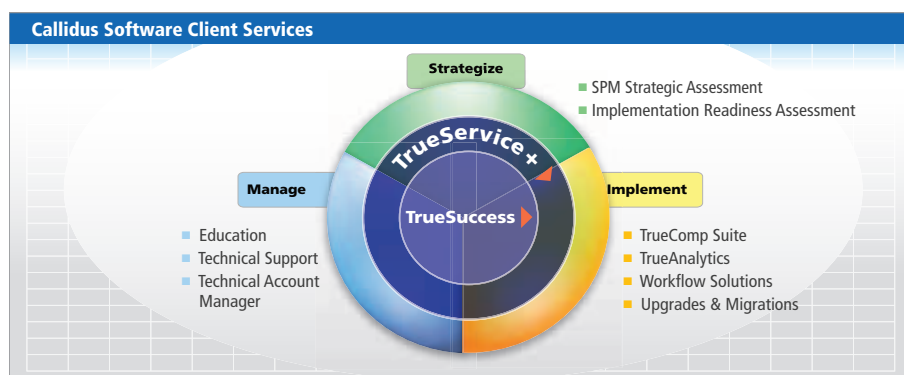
Callidus Software Client Services

Strategize

SPM Strategic Assessment
Implementation Readiness Assessment

TrueService +

TrueSuccess

Manage

Education
Technical Support
Technical Account Manager

Implement

TrueComp Suite
TrueAnalytics
Workflow Solutions
Upgrades & Migrations